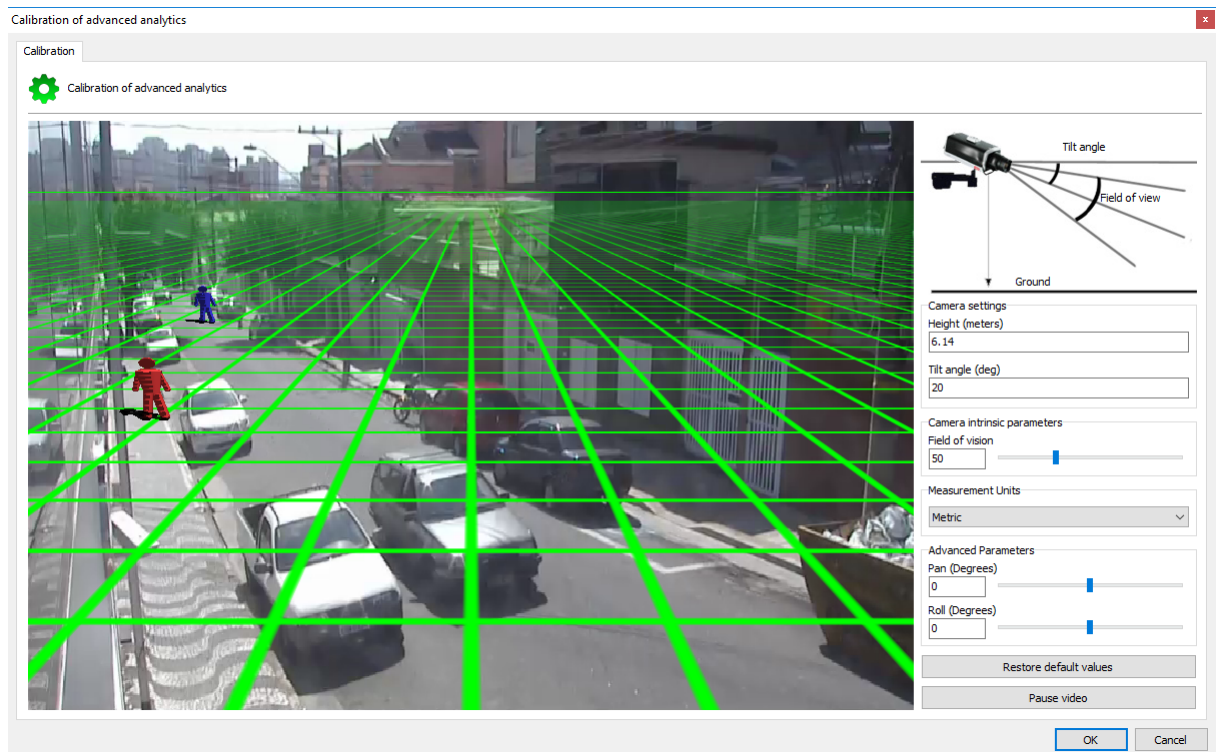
Calibration of advanced analytics

Calibration

Calibration of advanced analytics

Tilt angle

Field of view

Ground

Camera settings

Height (meters)

6.14

Tilt angle (deg)

20

Camera intrinsic parameters

Field of vision

50

Measurement Units

Metric

Advanced Parameters

Pan (Degrees)

0

Roll (Degrees)

0

Restore default values

Pause video

OK

Cancel